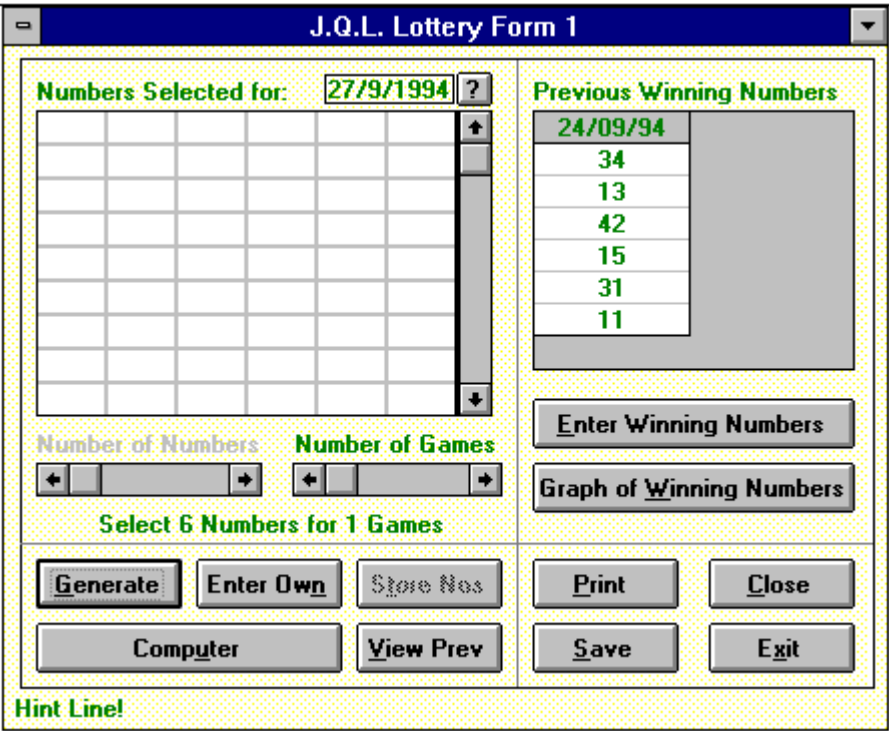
J.Q.L. Lottery Form 1

Numbers Selected for: 27/9/1994 ?

Previous Winning Numbers

| 24/09/94 |
|---|
| 34 |
| 13 |
| 42 |
| 15 |
| 31 |
| 11 |

Number of Numbers

Number of Games

Select 6 Numbers for 1 Games

Enter Winning Numbers

Graph of Winning Numbers

Generate

Enter Own

Store Nos

Computer

View Prev

Print

Close

Save

Exit

Hint Line!